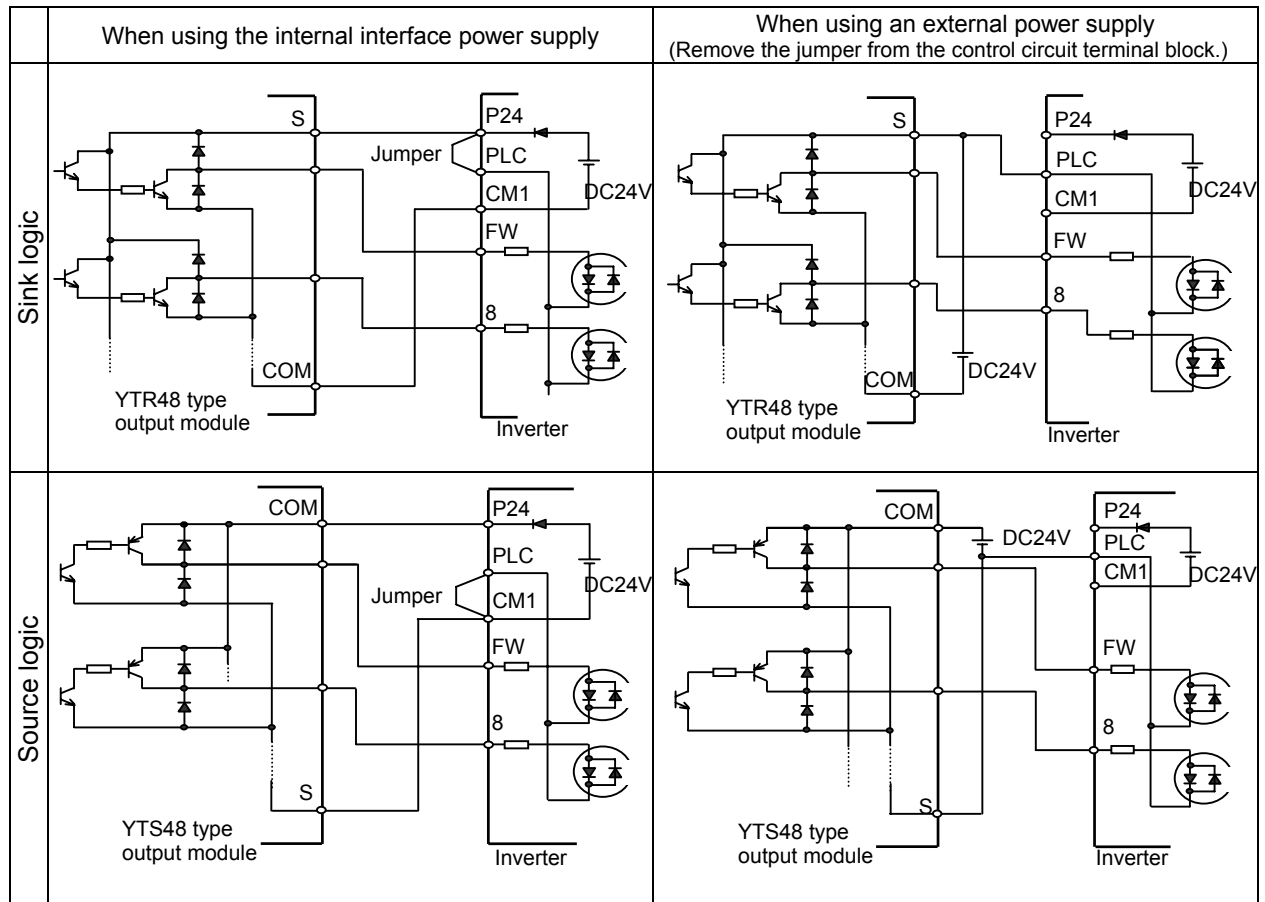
| | When using the internal interface power supply | When using an external power supply (Remove the jumper from the control circuit terminal block.) |
|---|---|---|
| Sink logic | S, P24, Jumper, PLC, CM1, DC24V, FW, 8, COM, YTR48 type output module, Inverter | S, P24, PLC, DC24V, CM1, FW, 8, COM, DC24V, YTR48 type output module, Inverter |
| Source logic | COM, P24, PLC, DC24V, Jumper, CM1, FW, 8, S, YTS48 type output module, Inverter | COM, DC24V, P24, PLC, CM1, DC24V, FW, 8, S, YTS48 type output module, Inverter |